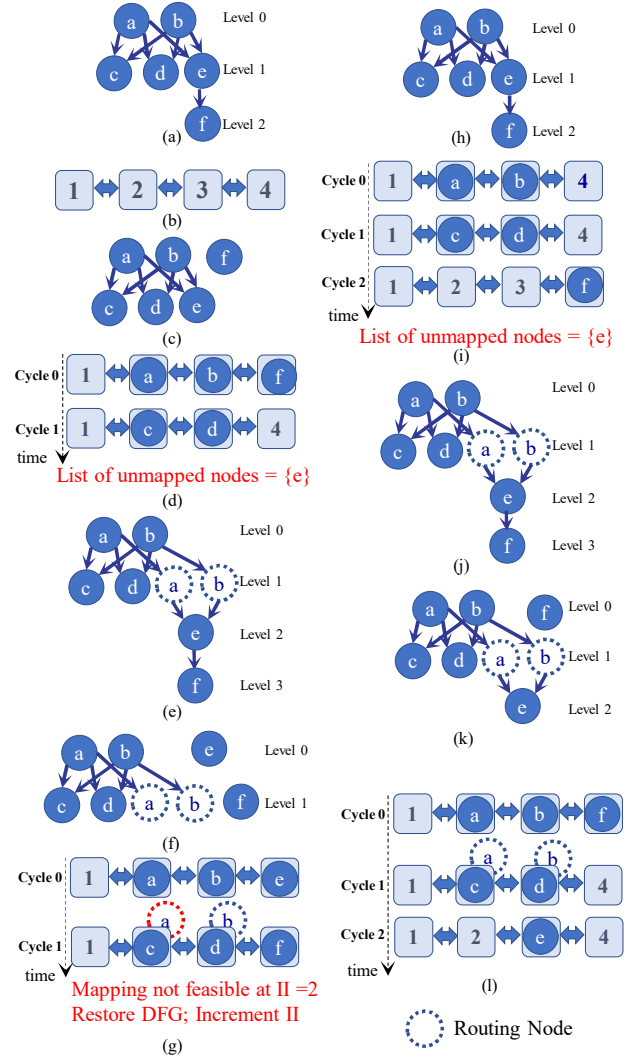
a b Level 0
c d e Level 1
f Level 2
(a)

1 2 3 4
(b)

a b f
c d e
(c)

Cycle 0 1 a b f
Cycle 1 1 c d 4
time
List of unmapped nodes = {e}
(d)

a b Level 0
c d a b Level 1
e Level 2
f Level 3
(e)

a b e Level 0
c d a b f Level 1
(f)

Cycle 0 1 a b e
a b
Cycle 1 1 c d f
time
Mapping not feasible at II =2
Restore DFG; Increment II
(g)

a b Level 0
c d e Level 1
f Level 2
(h)

Cycle 0 1 a b 4
Cycle 1 1 c d 4
Cycle 2 1 2 3 f
time
List of unmapped nodes = {e}
(i)

a b Level 0
c d a b Level 1
e Level 2
f Level 3
(j)

a b f Level 0
c d a b Level 1
e Level 2
(k)

Cycle 0 1 a b f
a b
Cycle 1 1 c d 4
Cycle 2 1 2 e 4
time
(l)

Routing Node